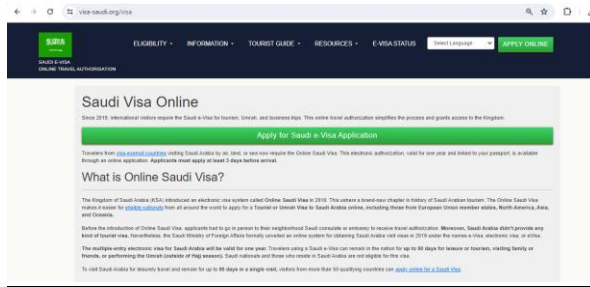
visa-saudi.org/visa

SAUDI E-VISA
ONLINE TRAVEL AUTHORISATION

ELIGIBILITY ▾ INFORMATION ▾ TOURIST GUIDE ▾ RESOURCES ▾ E-VISA STATUS Select Language APPLY ONLINE

Saudi Visa Online

Since 2019, international visitors require the Saudi e-Visa for tourism, Umrah, and business trips. This online travel authorization simplifies the process and grants access to the Kingdom.

Apply for Saudi e-Visa Application

Travelers from visa-exempt countries visiting Saudi Arabia by air, land, or sea now require the Online Saudi Visa. This electronic authorization, valid for one year and linked to your passport, is available through an online application. Applicants must apply at least 3 days before arrival.

What is Online Saudi Visa?

The Kingdom of Saudi Arabia (KSA) introduced an electronic visa system called Online Saudi Visa in 2019. This ushers a brand-new chapter in history of Saudi Arabian tourism. The Online Saudi Visa makes it easier for eligible nationals from all around the world to apply for a Tourist or Umrah Visa to Saudi Arabia online, including those from European Union member states, North America, Asia, and Oceania.

Before the introduction of Online Saudi Visa, applicants had to go in person to their neighborhood Saudi consulate or embassy to receive travel authorization. Moreover, Saudi Arabia didn't provide any kind of tourist visa. Nevertheless, the Saudi Ministry of Foreign Affairs formally unveiled an online system for obtaining Saudi Arabia visit visas in 2019 under the names e-Visa, electronic visa, or eVisa.

The multiple-entry electronic visa for Saudi Arabia will be valid for one year. Travelers using a Saudi e-Visa can remain in the nation for up to 90 days for leisure or tourism, visiting family or friends, or performing the Umrah (outside of Hajj season). Saudi nationals and those who reside in Saudi Arabia are not eligible for this visa.

To visit Saudi Arabia for leisure travel and remain for up to 90 days in a single visit, visitors from more than 50 qualifying countries can apply online for a Saudi Visa.